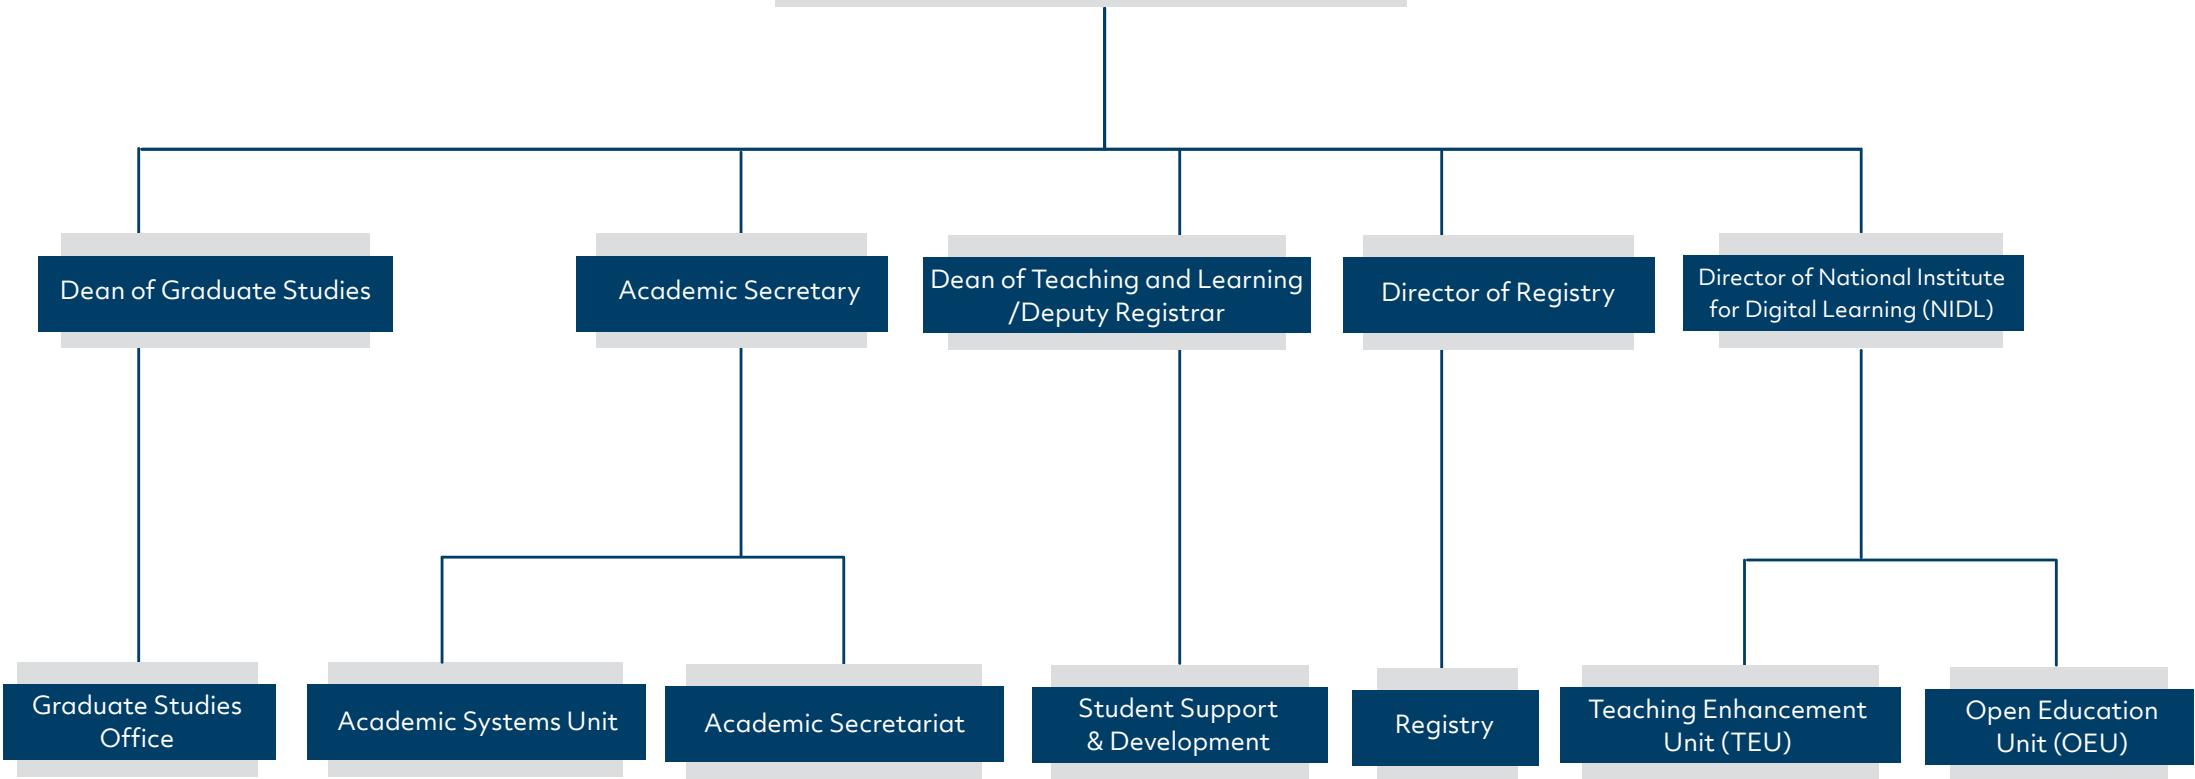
Dean of Graduate Studies

Academic Secretary

Dean of Teaching and Learning /Deputy Registrar

Director of Registry

Director of National Institute for Digital Learning (NIDL)

Graduate Studies Office

Academic Systems Unit

Academic Secretariat

Student Support & Development

Registry

Teaching Enhancement Unit (TEU)

Open Education Unit (OEU)